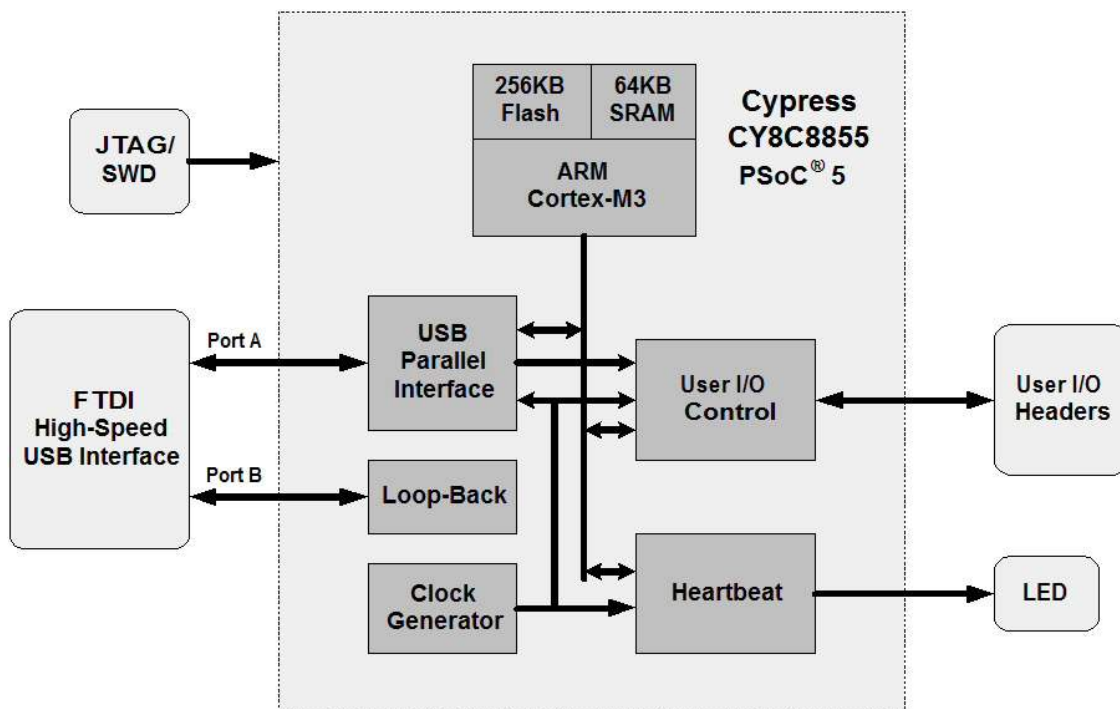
256KB Flash
64KB SRAM
ARM Cortex-M3

Cypress
CY8C8855
PSoC® 5

JTAG/ SWD

FTDI High-Speed USB Interface

Port A

Port B

USB Parallel Interface

Loop-Back

Clock Generator

User I/O Control

Heartbeat

User I/O Headers

LED